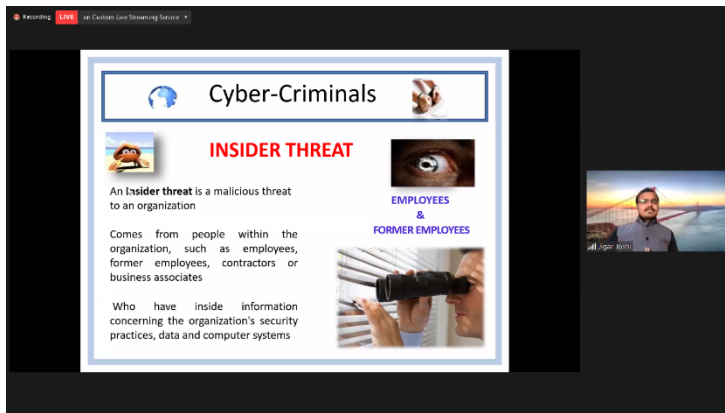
Recording LIVE on Custom Live Streaming Service

Cyber-Criminals

INSIDER THREAT

An Insider threat is a malicious threat to an organization

Comes from people within the organization, such as employees, former employees, contractors or business associates

Who have inside information concerning the organization's security practices, data and computer systems

EMPLOYEES
&
FORMER EMPLOYEES

Jigar Joshi